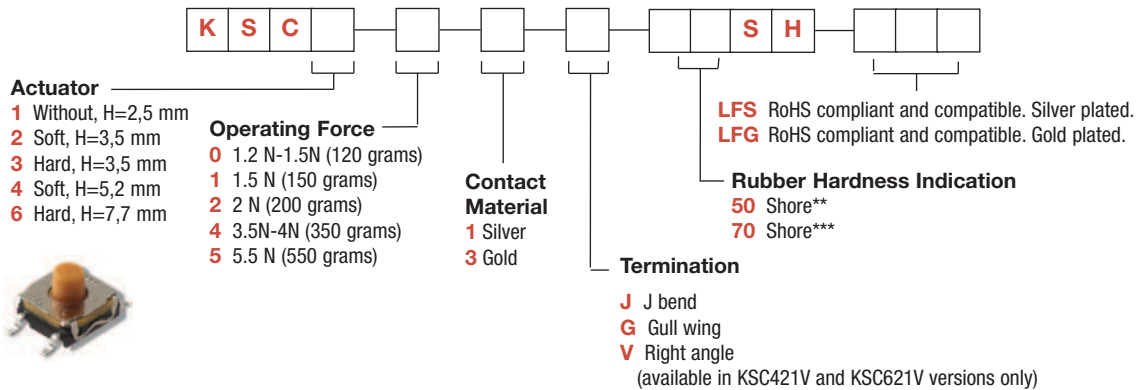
K S C
S H

Actuator
1 Without, H=2,5 mm
2 Soft, H=3,5 mm
3 Hard, H=3,5 mm
4 Soft, H=5,2 mm
6 Hard, H=7,7 mm

Operating Force
0 1.2 N-1.5N (120 grams)
1 1.5 N (150 grams)
2 2 N (200 grams)
4 3.5N-4N (350 grams)
5 5.5 N (550 grams)

Contact Material
1 Silver
3 Gold

Termination
J J bend
G Gull wing
V Right angle
(available in KSC421V and KSC621V versions only)

LFS RoHS compliant and compatible. Silver plated.
LFG RoHS compliant and compatible. Gold plated.

Rubber Hardness Indication
50 Shore**
70 Shore***